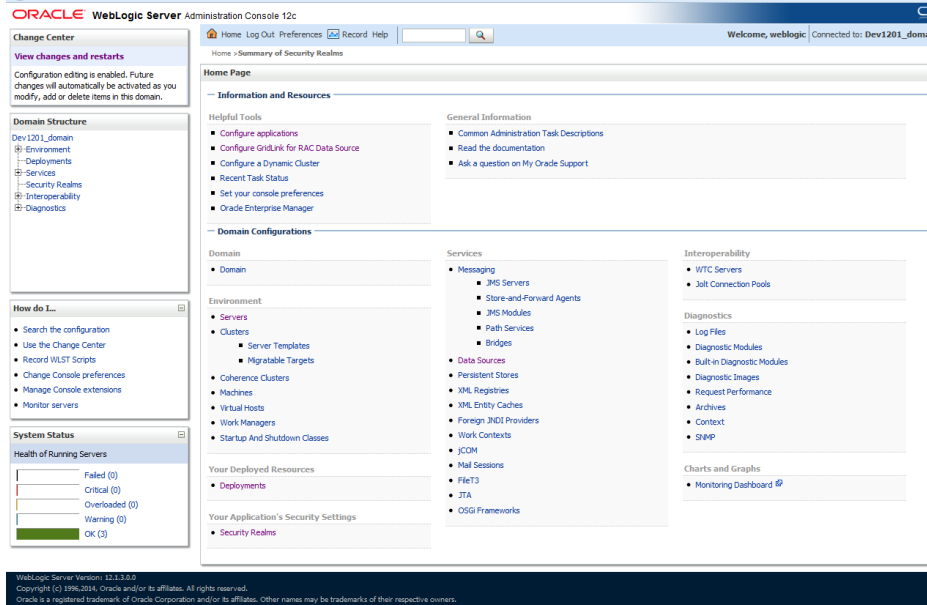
ORACLE WebLogic Server Administration Console 12c

Home Log Out Preferences Record Help

Welcome, weblogic Connected to: Dev1201_doma

Home >Summary of Security Realms

Change Center

View changes and restarts

Configuration editing is enabled. Future changes will automatically be activated as you modify, add or delete items in this domain.

Domain Structure

Dev1201_domain
Environment
Deployments
Services
Security Realms
Interoperability
Diagnostics

How do I...

- Search the configuration
- Use the Change Center
- Record WLST Scripts
- Change Console preferences
- Manage Console extensions
- Monitor servers

System Status

Health of Running Servers

Failed (0)
Critical (0)
Overloaded (0)
Warning (0)
OK (3)

Home Page

Information and Resources

Helpful Tools

- Configure applications
- Configure GridLink for RAC Data Source
- Configure a Dynamic Cluster
- Recent Task Status
- Set your console preferences
- Oracle Enterprise Manager

General Information

- Common Administration Task Descriptions
- Read the documentation
- Ask a question on My Oracle Support

Domain Configurations

Domain

- Domain

Environment

- Servers
- Clusters
  - Server Templates
  - Migratable Targets
- Coherence Clusters
- Machines
- Virtual Hosts
- Work Managers
- Startup And Shutdown Classes

Your Deployed Resources

- Deployments

Your Application's Security Settings

- Security Realms

Services

- Messaging
  - JMS Servers
  - Store-and-Forward Agents
  - JMS Modules
  - Path Services
  - Bridges
- Data Sources
- Persistent Stores
- XML Registries
- XML Entity Caches
- Foreign JNDI Providers
- Work Contexts
- jCOM
- Mail Sessions
- FileT3
- JTA
- OSGi Frameworks

Interoperability

- WTC Servers
- Jolt Connection Pools

Diagnostics

- Log Files
- Diagnostic Modules
- Built-in Diagnostic Modules
- Diagnostic Images
- Request Performance
- Archives
- Context
- SNMP

Charts and Graphs

- Monitoring Dashboard

WebLogic Server Version: 12.1.3.0.0
Copyright (c) 1996,2014, Oracle and/or its affiliates. All rights reserved.
Oracle is a registered trademark of Oracle Corporation and/or its affiliates. Other names may be trademarks of their respective owners.